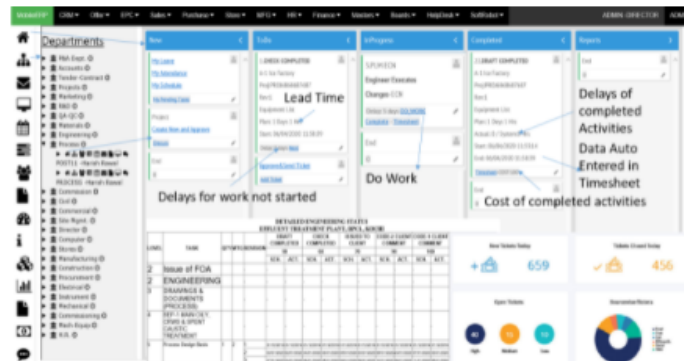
Departments

New

ToDo

InProgress

Completed

Reports

Lead Time

Delays for work not started

Do Work

Delays of completed Activities

Data Auto Entered in Timesheet

Cost of completed activities

Engineer Executes

Charges CCN

DETAILED ENGINEERING STATUS

EFFLUENT TREATMENT PLANT, BPCL, KOCHI

| LEVEL | TASK |
|---|---|
| 2 | Issue of FOA |
| 2 | ENGINEERING |
| 3 | DRAWINGS & DOCUMENTS (PROCESS) |

New Tickets Today

659

Tickets Closed Today

456

Open Tickets

High

Medium

Low